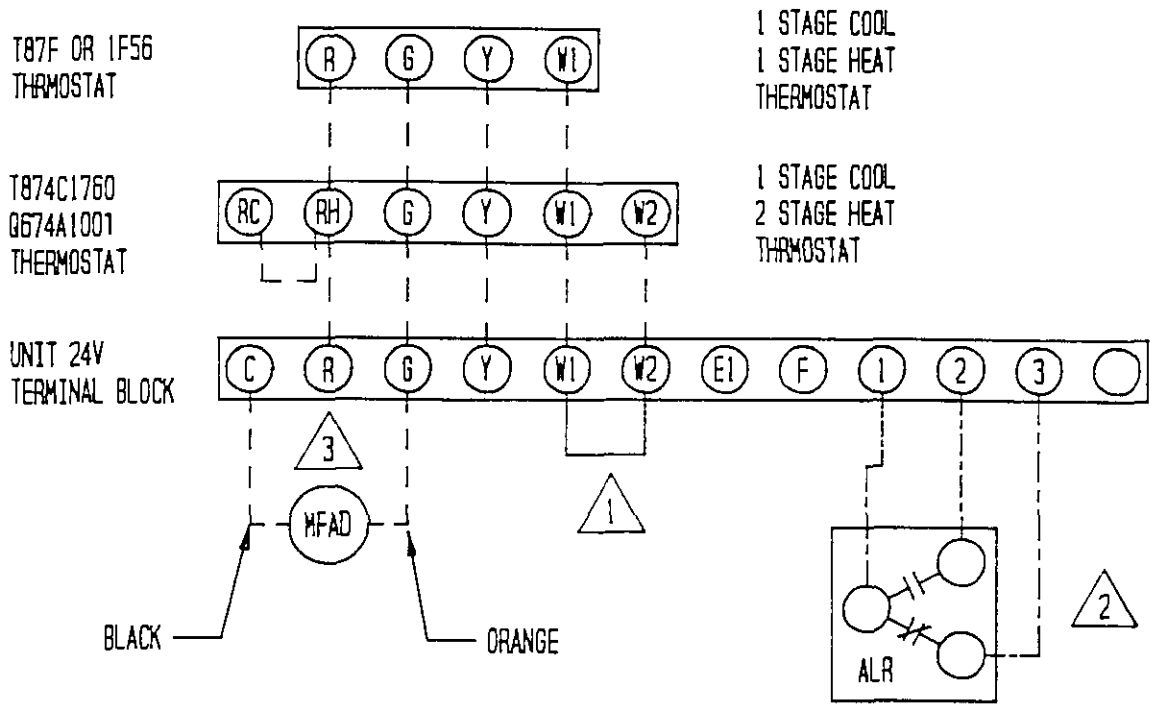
T87F OR 1F56
THRMOSTAT

R G Y W1

1 STAGE COOL
1 STAGE HEAT
THERMOSTAT

T874C1760
Q674A1001
THERMOSTAT

RC RH G Y W1 W2

1 STAGE COOL
2 STAGE HEAT
THRMOSTAT

UNIT 24V
TERMINAL BLOCK

C R G Y W1 W2 E1 F 1 2 3

3

1

MFAD

2

BLACK

ORANGE

ALR